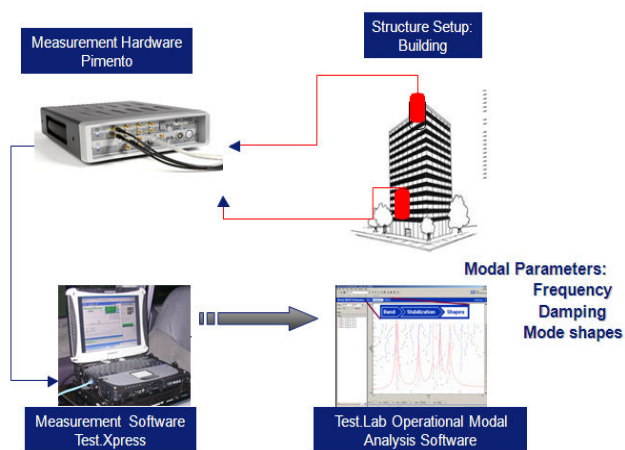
Measurement Hardware
Pimento

Structure Setup:
Building

Modal Parameters:
Frequency
Damping
Mode shapes

Band
Stabilization
Shapes

Measurement Software
Test.Xpress

Test.Lab Operational Modal
Analysis Software